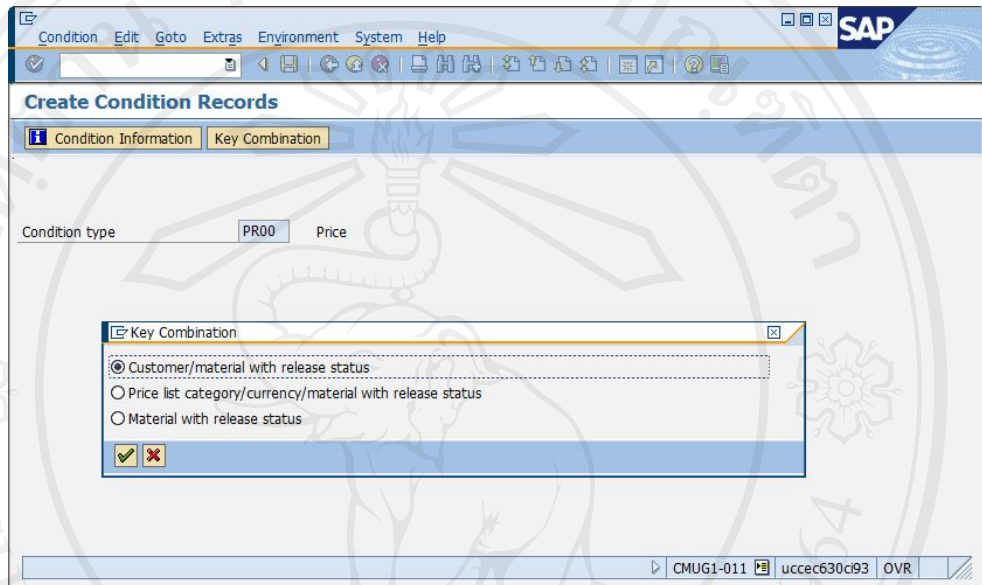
Condition Edit Goto Extras Environment System Help

SAP

Create Condition Records

Condition Information Key Combination

Condition type PR00 Price

Key Combination

Customer/material with release status

Price list category/currency/material with release status

Material with release status

CMUG1-011 uccec630ci93 OVR